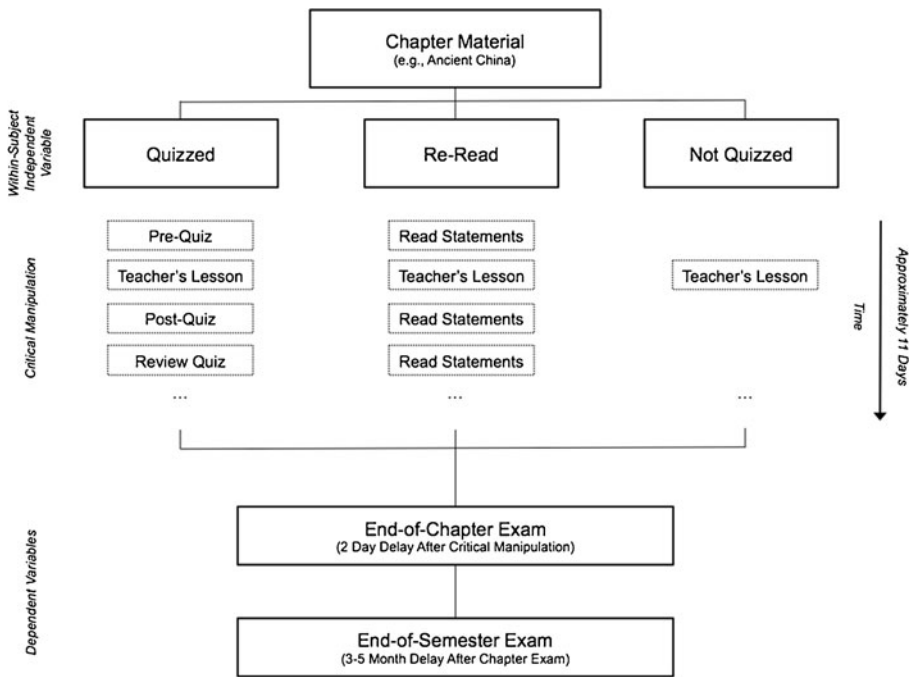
Chapter Material
(e.g., Ancient China)

Within-Subject Independent Variable

Quizzed

Re-Read

Not Quizzed

Critical Manipulation

Pre-Quiz

Teacher's Lesson

Post-Quiz

Review Quiz

...

Read Statements

Teacher's Lesson

Read Statements

Read Statements

...

Teacher's Lesson

...

Time

Approximately 11 Days

Dependent Variables

End-of-Chapter Exam
(2 Day Delay After Critical Manipulation)

End-of-Semester Exam
(3-5 Month Delay After Chapter Exam)